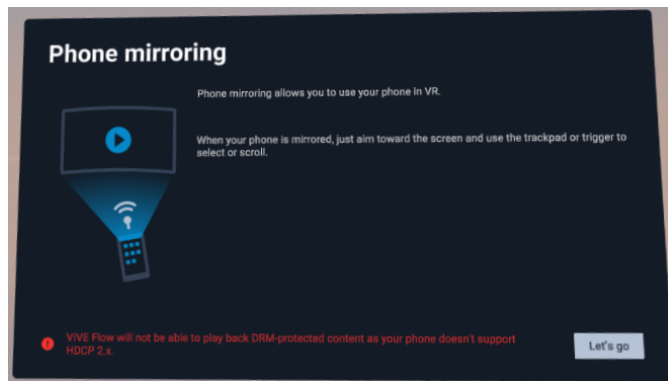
Phone mirroring

Phone mirroring allows you to use your phone in VR.

When your phone is mirrored, just aim toward the screen and use the trackpad or trigger to select or scroll.

VIVE Flow will not be able to play back DRM-protected content as your phone doesn't support HDCP 2.x.

Let's go